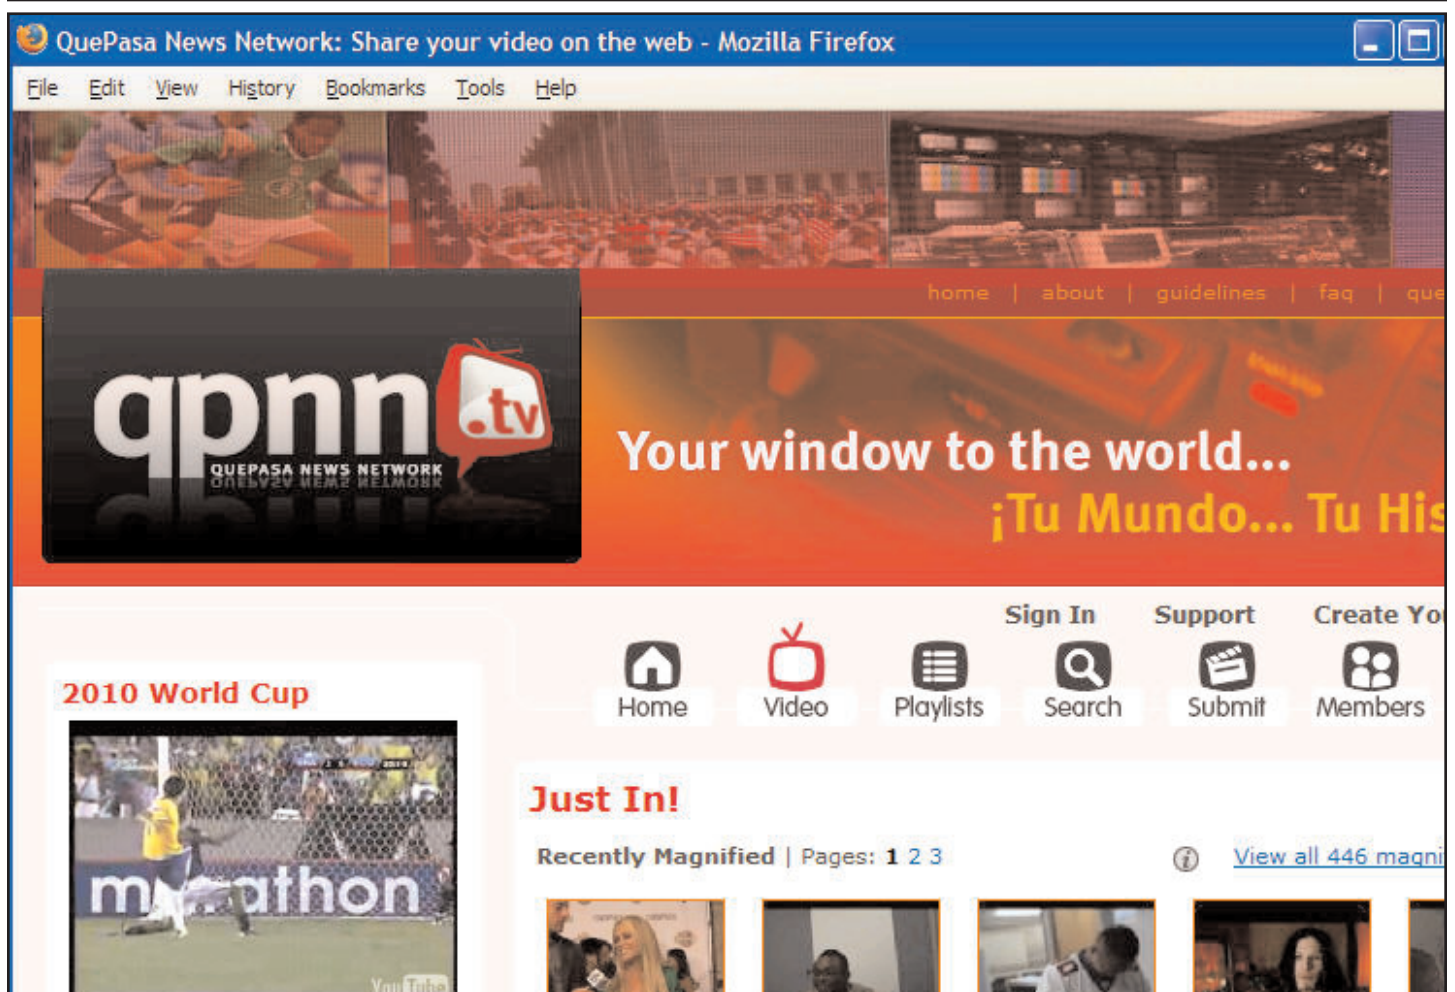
QuePasa News Network: Share your video on the web - Mozilla Firefox

File Edit View History Bookmarks Tools Help

home | about | guidelines | faq | que

qpnn .tv
QUEPASA NEWS NETWORK

Your window to the world...
¡Tu Mundo... Tu His

Sign In Support Create Yo

Home Video Playlists Search Submit Members

2010 World Cup

m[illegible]athon

YouTube

Just In!

Recently Magnified | Pages: 1 2 3

View all 446 magni